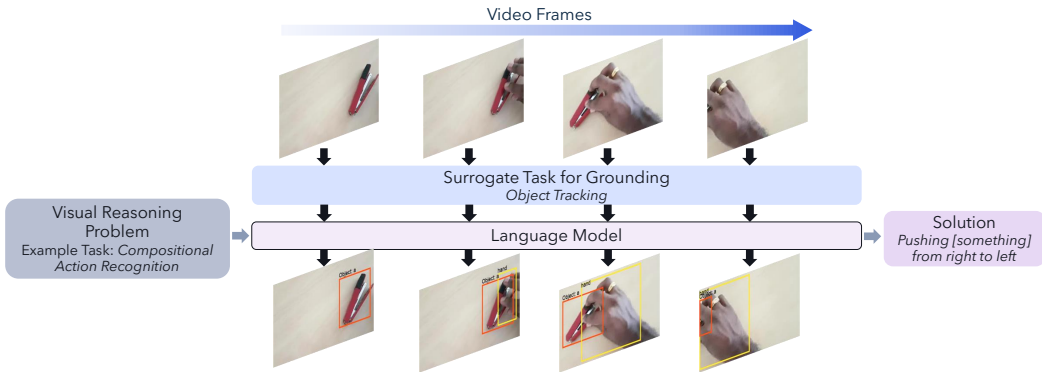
Video Frames

Surrogate Task for Grounding
Object Tracking

Visual Reasoning Problem
Example Task: Compositional Action Recognition

Language Model

Solution
Pushing [something] from right to left

Object a

Object a
hand

Object a
hand

hand